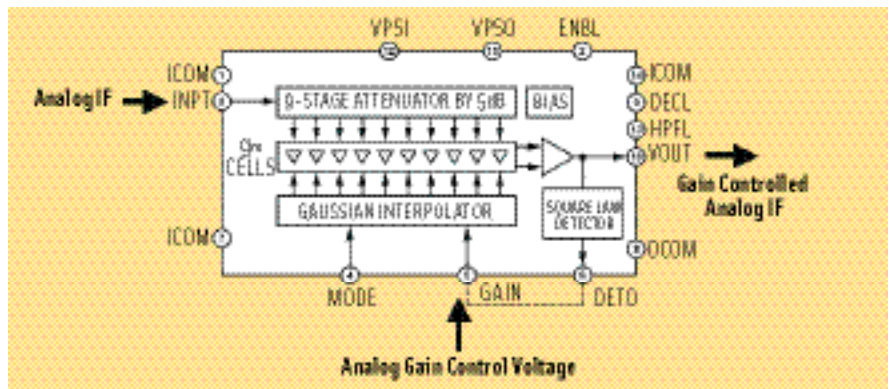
VPSI
VPSO
ENBL
ICOM
Analog IF
INPT
9-STAGE ATTENUATOR BY 6dB
BIAS
ICOM
DECL
HPFL
$G_m$ CELLS
VOUT
Gain Controlled Analog IF
GAUSSIAN INTERPOLATOR
SQUARE LAW DETECTOR
ICOM
OCOM
MODE
GAIN
DETO
Analog Gain Control Voltage